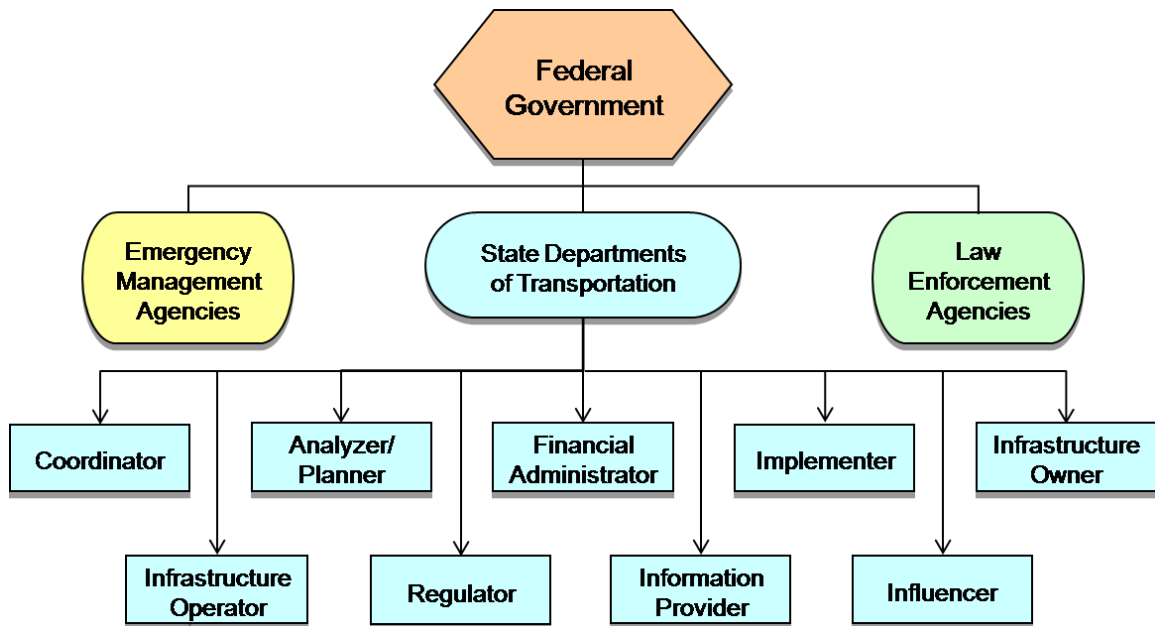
Federal Government

Emergency Management Agencies

State Departments of Transportation

Law Enforcement Agencies

Coordinator

Analyzer/ Planner

Financial Administrator

Implementer

Infrastructure Owner

Infrastructure Operator

Regulator

Information Provider

Influencer